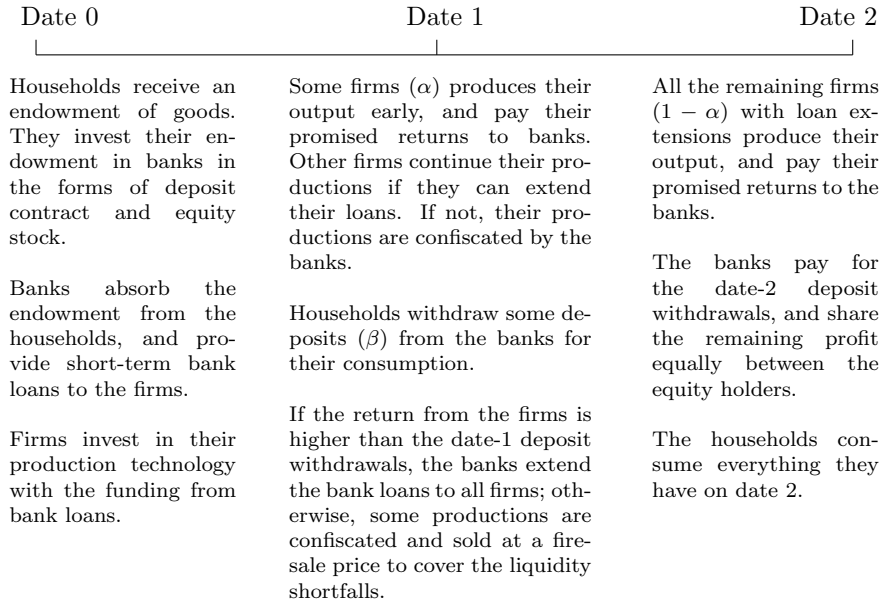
Date 0 Date 1 Date 2

Households receive an endowment of goods. They invest their endowment in banks in the forms of deposit contract and equity stock.

Banks absorb the endowment from the households, and provide short-term bank loans to the firms.

Firms invest in their production technology with the funding from bank loans.

Some firms ($\alpha$) produces their output early, and pay their promised returns to banks. Other firms continue their productions if they can extend their loans. If not, their productions are confiscated by the banks.

Households withdraw some deposits ($\beta$) from the banks for their consumption.

If the return from the firms is higher than the date-1 deposit withdrawals, the banks extend the bank loans to all firms; otherwise, some productions are confiscated and sold at a firesale price to cover the liquidity shortfalls.

All the remaining firms ($1 - \alpha$) with loan extensions produce their output, and pay their promised returns to the banks.

The banks pay for the date-2 deposit withdrawals, and share the remaining profit equally between the equity holders.

The households consume everything they have on date 2.